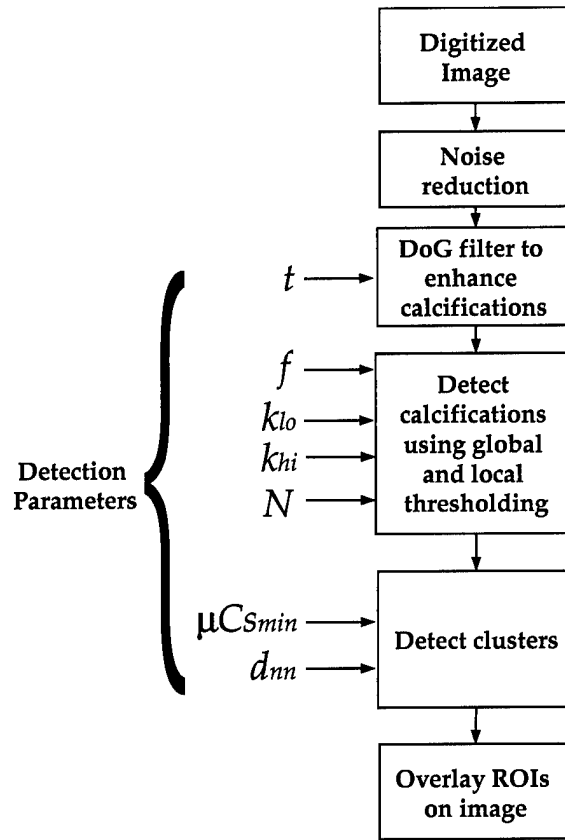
Digitized Image

Noise reduction

DoG filter to enhance calcifications

Detect calcifications using global and local thresholding

Detect clusters

Overlay ROIs on image

Detection Parameters

$t$

$f$

$k_{lo}$

$k_{hi}$

$N$

$\mu Cs_{min}$

$d_{nn}$